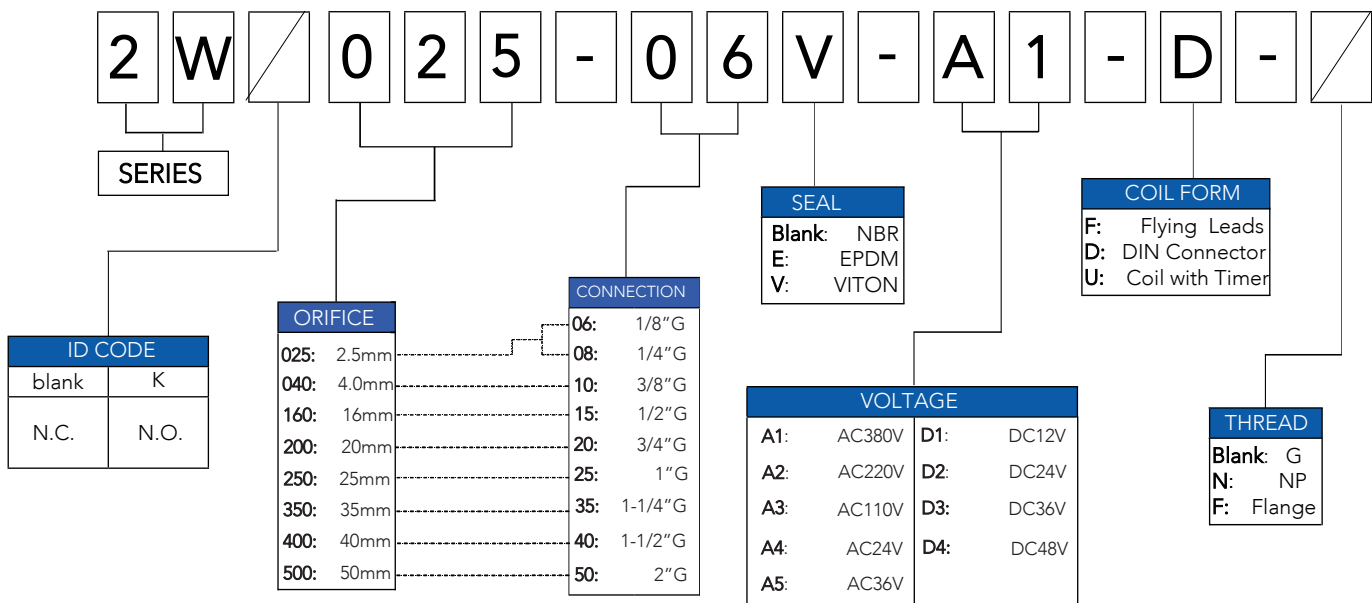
2 W 0 2 5 - 0 6 V - A 1 - D -

SERIES

ID CODE

| blank | K |
|---|---|
| N.C. | N.O. |

ORIFICE
025: 2.5mm
040: 4.0mm
160: 16mm
200: 20mm
250: 25mm
350: 35mm
400: 40mm
500: 50mm

CONNECTION
06: 1/8″G
08: 1/4″G
10: 3/8″G
15: 1/2″G
20: 3/4″G
25: 1″G
35: 1-1/4″G
40: 1-1/2″G
50: 2″G

SEAL
Blank: NBR
E: EPDM
V: VITON

VOLTAGE

| | | | |
|---|---|---|---|
| A1: | AC380V | D1: | DC12V |
| A2: | AC220V | D2: | DC24V |
| A3: | AC110V | D3: | DC36V |
| A4: | AC24V | D4: | DC48V |
| A5: | AC36V | | |

COIL FORM
F: Flying Leads
D: DIN Connector
U: Coil with Timer

THREAD
Blank: G
N: NP
F: Flange